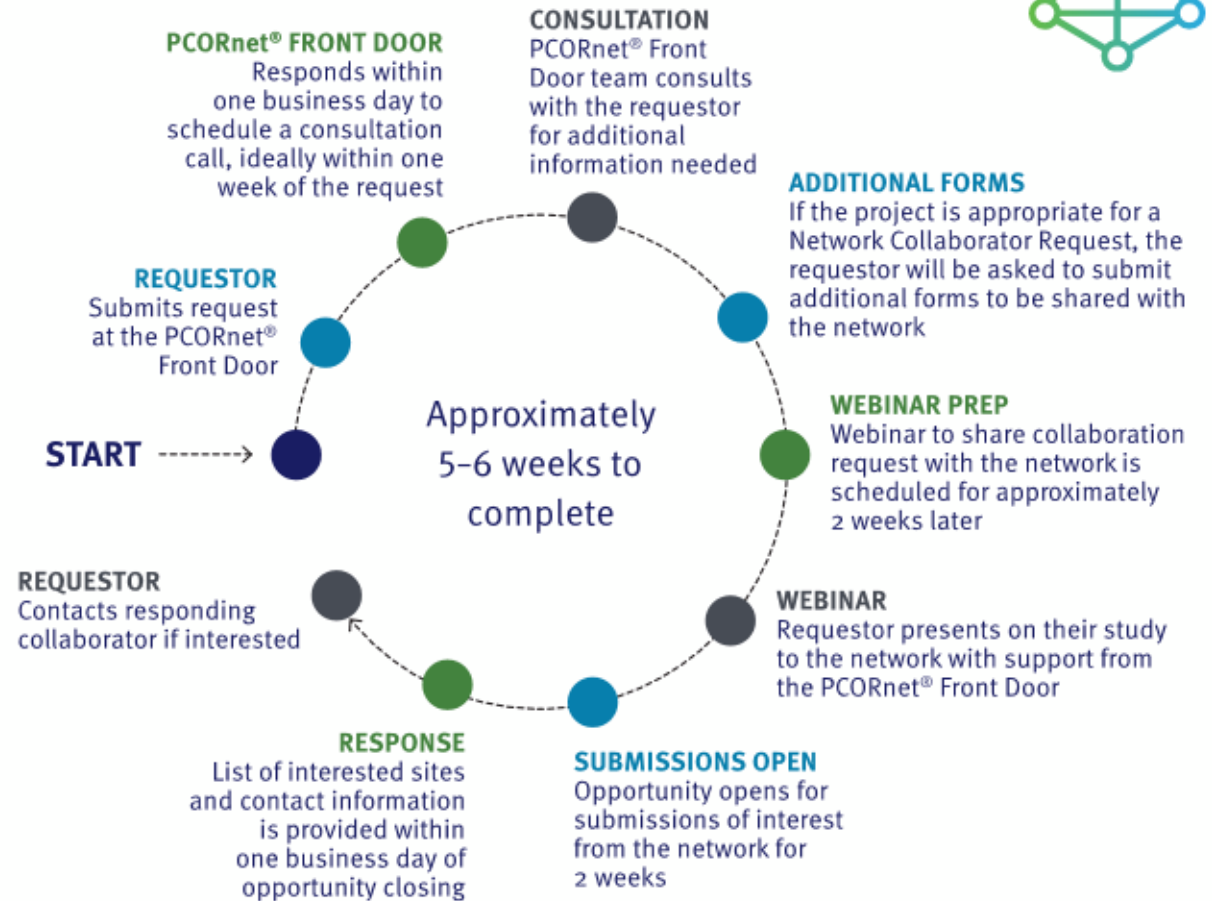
START

REQUESTOR
Submits request at the PCORnet® Front Door

PCORnet® FRONT DOOR
Responds within one business day to schedule a consultation call, ideally within one week of the request

CONSULTATION
PCORnet® Front Door team consults with the requestor for additional information needed

ADDITIONAL FORMS
If the project is appropriate for a Network Collaborator Request, the requestor will be asked to submit additional forms to be shared with the network

WEBINAR PREP
Webinar to share collaboration request with the network is scheduled for approximately 2 weeks later

WEBINAR
Requestor presents on their study to the network with support from the PCORnet® Front Door

SUBMISSIONS OPEN
Opportunity opens for submissions of interest from the network for 2 weeks

RESPONSE
List of interested sites and contact information is provided within one business day of opportunity closing

REQUESTOR
Contacts responding collaborator if interested

Approximately 5–6 weeks to complete